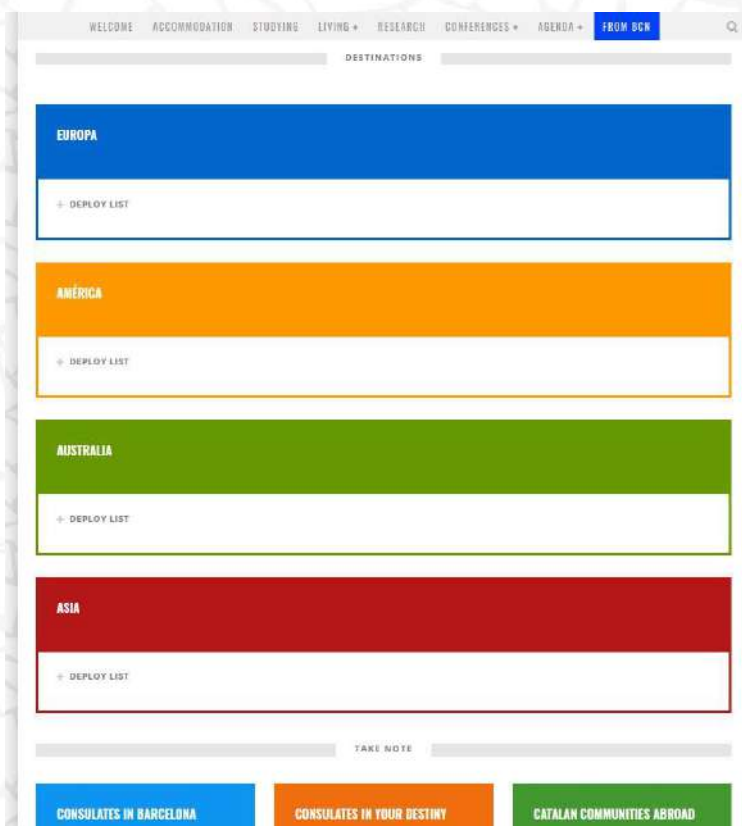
WELCOME ACCOMMODATION STUDYING LIVING + RESEARCH CONFERENCES + AGENDA + FROM BCN

DESTINATIONS

EUROPA

+ DEPLOY LIST

AMÉRICA

+ DEPLOY LIST

AUSTRALIA

+ DEPLOY LIST

ASIA

+ DEPLOY LIST

TAKE NOTE

CONSULATES IN BARCELONA

CONSULATES IN YOUR DESTINY

CATALAN COMMUNITIES ABROAD